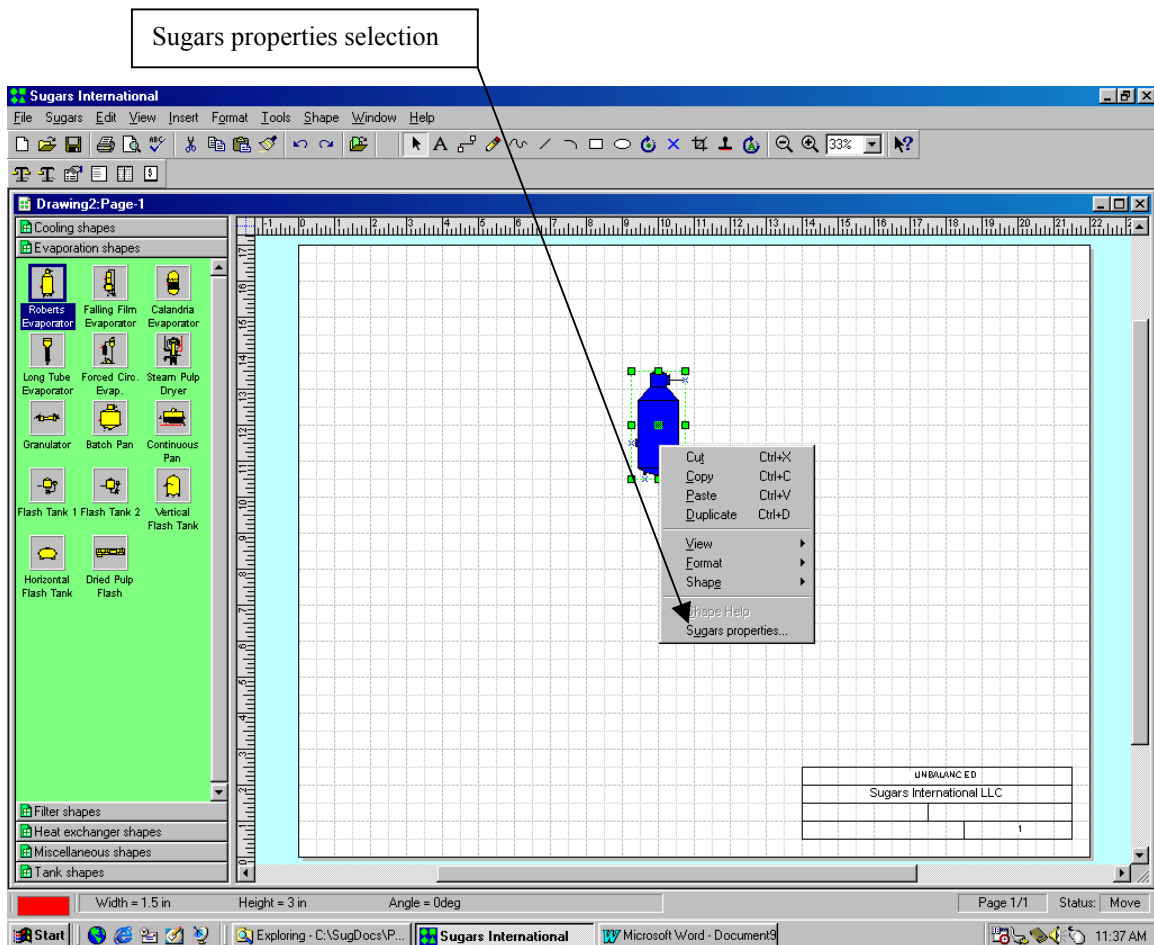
Sugars properties selection

Sugars International

File Sugars Edit View Insert Format Tools Shape Window Help

33%

Drawing2:Page-1

Cooling shapes
Evaporation shapes

Roberts Evaporator
Falling Film Evaporator
Calandria Evaporator
Long Tube Evaporator
Forced Circ. Evap.
Steam Pulp Dryer
Granulator
Batch Pan
Continuous Pan
Flash Tank 1
Flash Tank 2
Vertical Flash Tank
Horizontal Flash Tank
Dried Pulp Flash

Filter shapes
Heat exchanger shapes
Miscellaneous shapes
Tank shapes

| Cut | Ctrl+X |
|---|---|
| Copy | Ctrl+C |
| Paste | Ctrl+V |
| Duplicate | Ctrl+D |
| View | |
| Format | |
| Shape | |
| Shape Help | |
| Sugars properties... | |

UNBALANCED
Sugars International LLC
1

Width = 1.5 in
Height = 3 in
Angle = 0deg
Page 1/1
Status: Move

Start
Exploring - C:\SugDocs\P...
Sugars International
Microsoft Word - Document9
11:37 AM